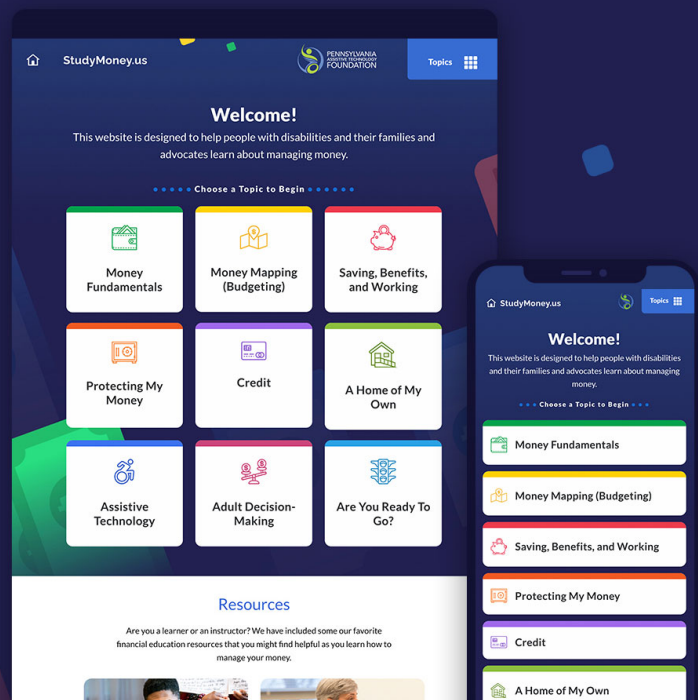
StudyMoney.us

PENNSYLVANIA ASSISTIVE TECHNOLOGY FOUNDATION

Topics

Welcome!

This website is designed to help people with disabilities and their families and advocates learn about managing money.

Choose a Topic to Begin

Money Fundamentals

Money Mapping (Budgeting)

Saving, Benefits, and Working

Protecting My Money

Credit

A Home of My Own

Assistive Technology

Adult Decision-Making

Are You Ready To Go?

Resources

Are you a learner or an instructor? We have included some our favorite financial education resources that you might find helpful as you learn how to manage your money.

StudyMoney.us

Topics

Welcome!

This website is designed to help people with disabilities and their families and advocates learn about managing money.

Choose a Topic to Begin

Money Fundamentals

Money Mapping (Budgeting)

Saving, Benefits, and Working

Protecting My Money

Credit

A Home of My Own